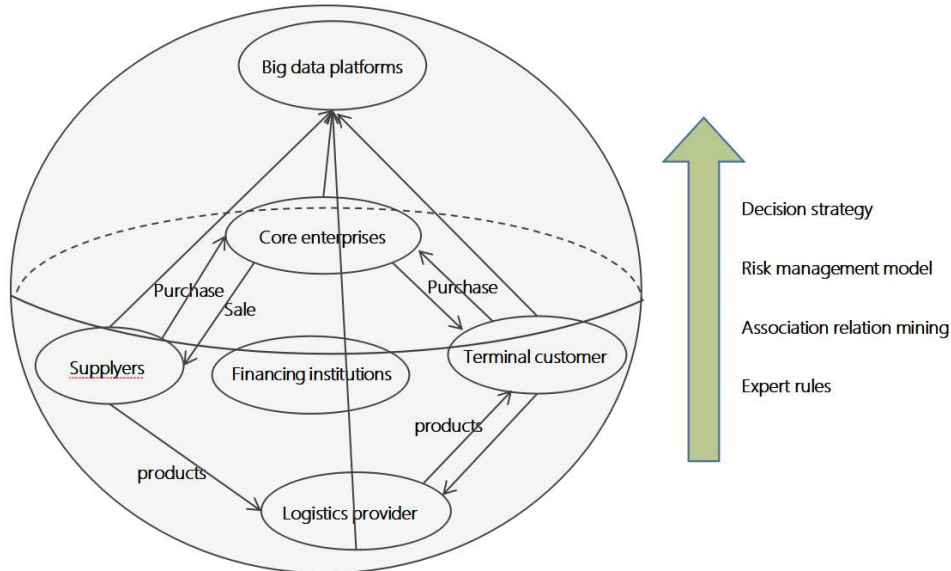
Big data platforms

Core enterprises

Purchase

Sale

Purchase

Supplyers

Financing institutions

Terminal customer

products

products

Logistics provider

Decision strategy

Risk management model

Association relation mining

Expert rules